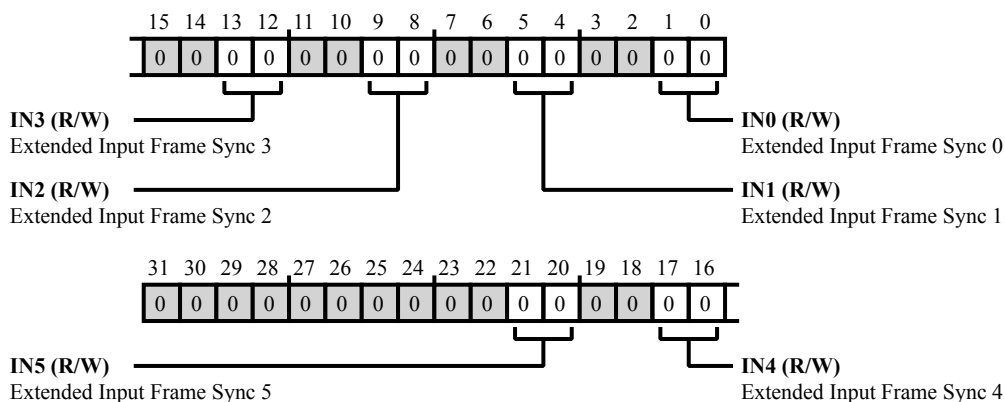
15 14 13 12 11 10 9 8 7 6 5 4 3 2 1 0

| 0 | 0 | 0 | 0 | 0 | 0 | 0 | 0 | 0 | 0 | 0 | 0 | 0 | 0 | 0 | 0 |

IN3 (R/W)
Extended Input Frame Sync 3

IN0 (R/W)
Extended Input Frame Sync 0

IN2 (R/W)
Extended Input Frame Sync 2

IN1 (R/W)
Extended Input Frame Sync 1

31 30 29 28 27 26 25 24 23 22 21 20 19 18 17 16

| 0 | 0 | 0 | 0 | 0 | 0 | 0 | 0 | 0 | 0 | 0 | 0 | 0 | 0 | 0 | 0 |

IN5 (R/W)
Extended Input Frame Sync 5

IN4 (R/W)
Extended Input Frame Sync 4